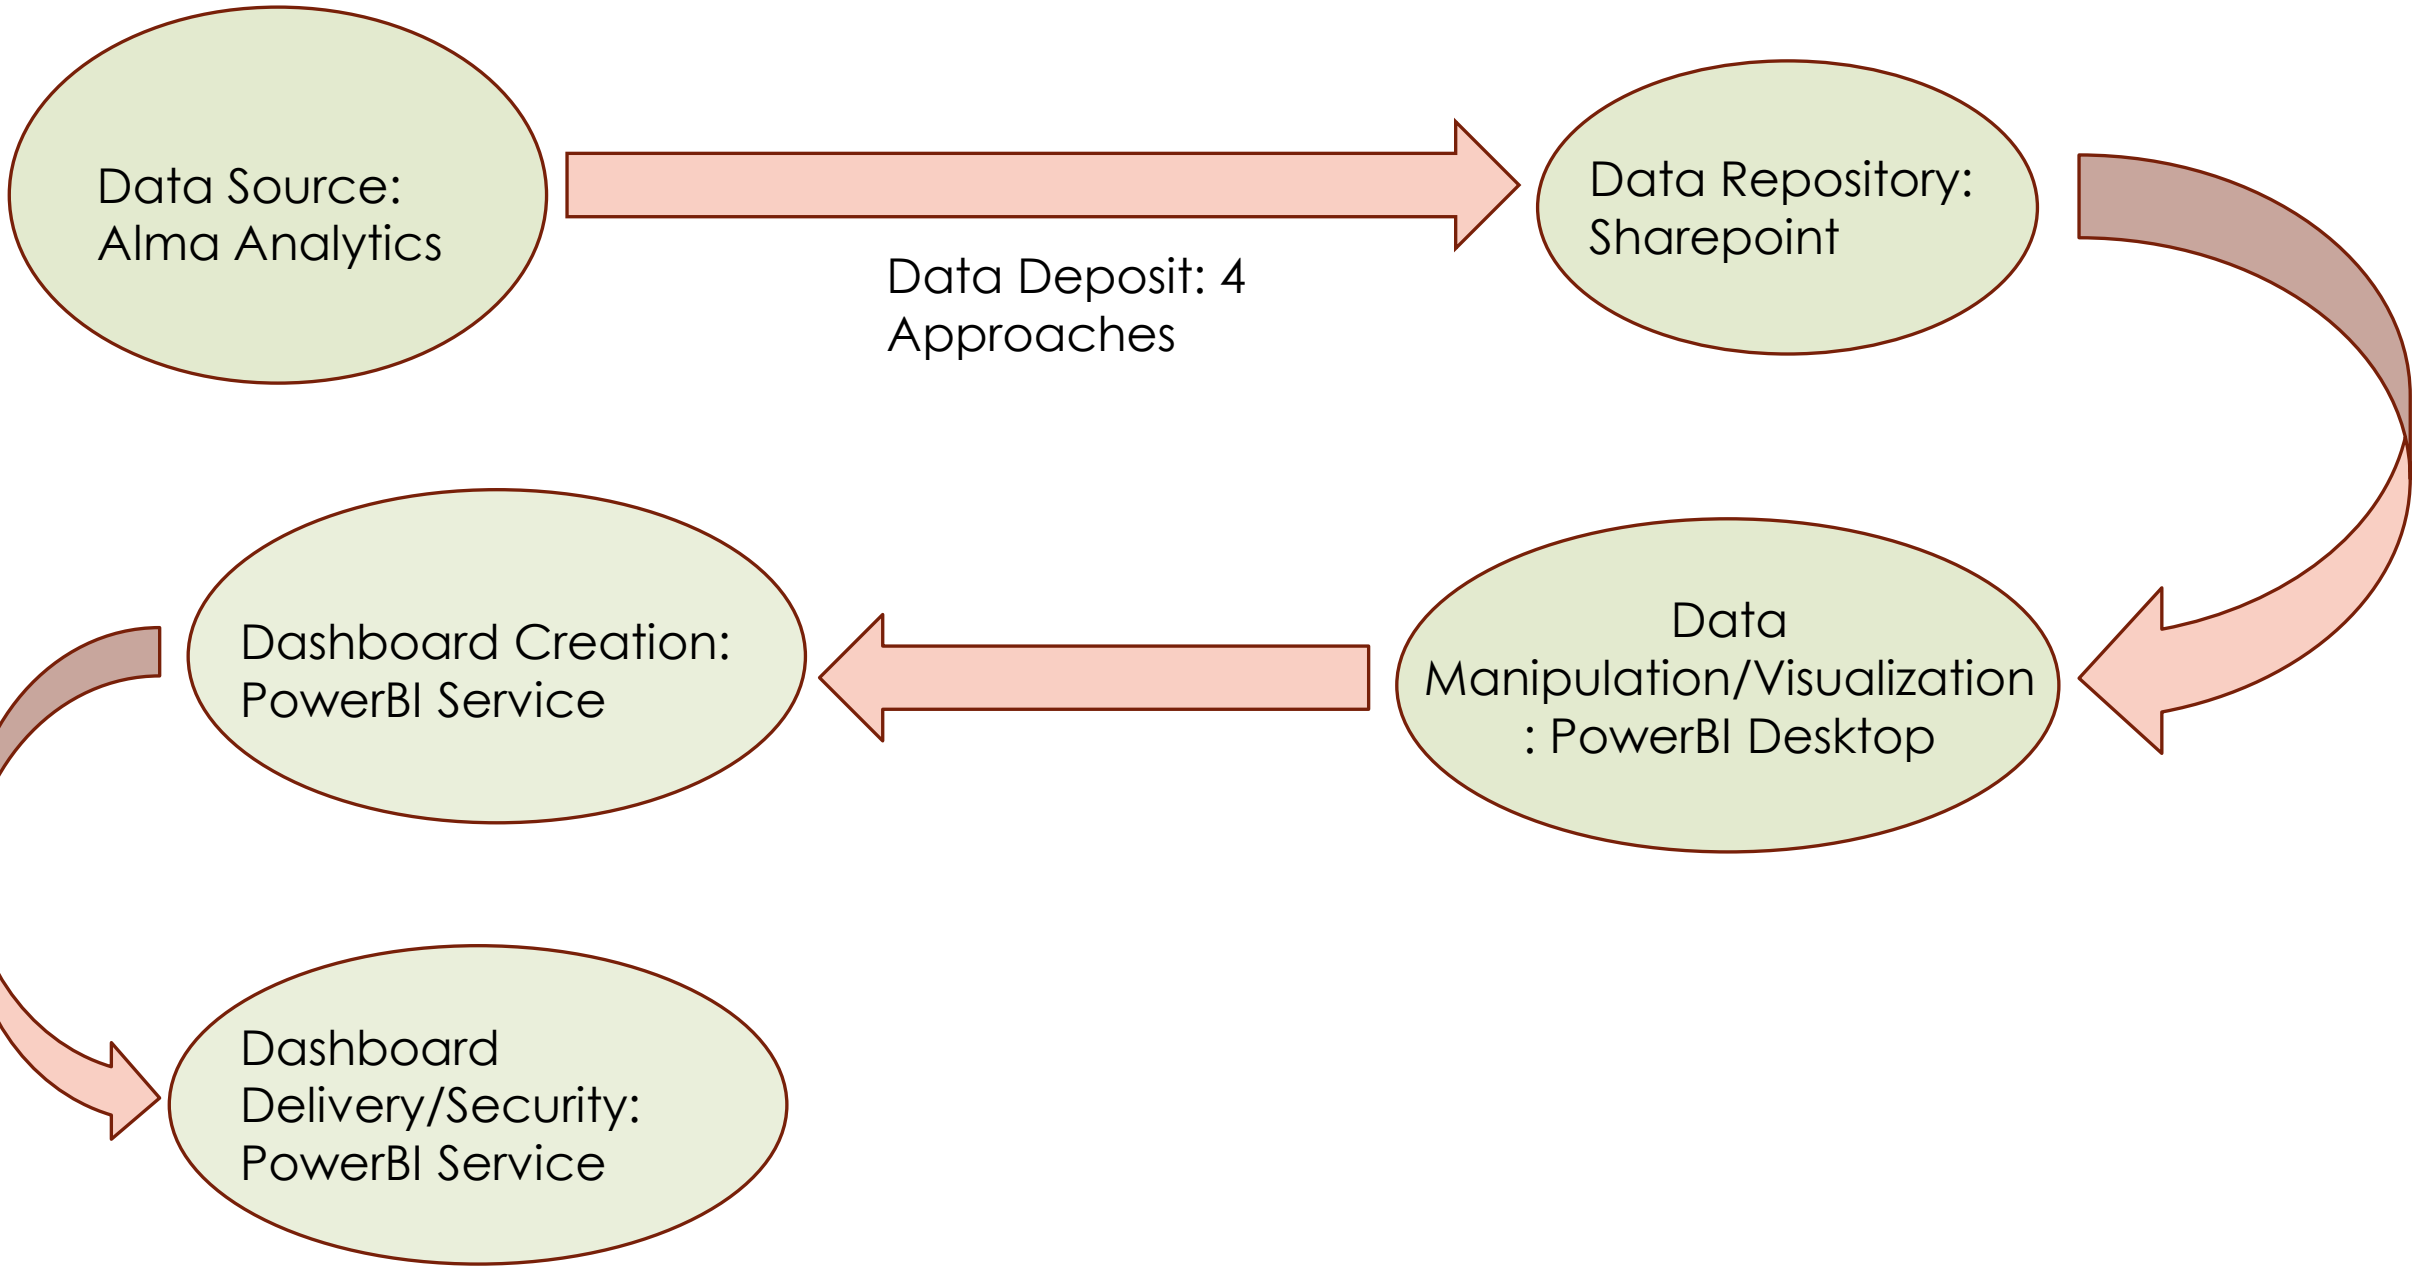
Data Source:
Alma Analytics

Data Deposit: 4
Approaches

Data Repository:
Sharepoint

Data
Manipulation/Visualization
: PowerBI Desktop

Dashboard Creation:
PowerBI Service

Dashboard
Delivery/Security:
PowerBI Service